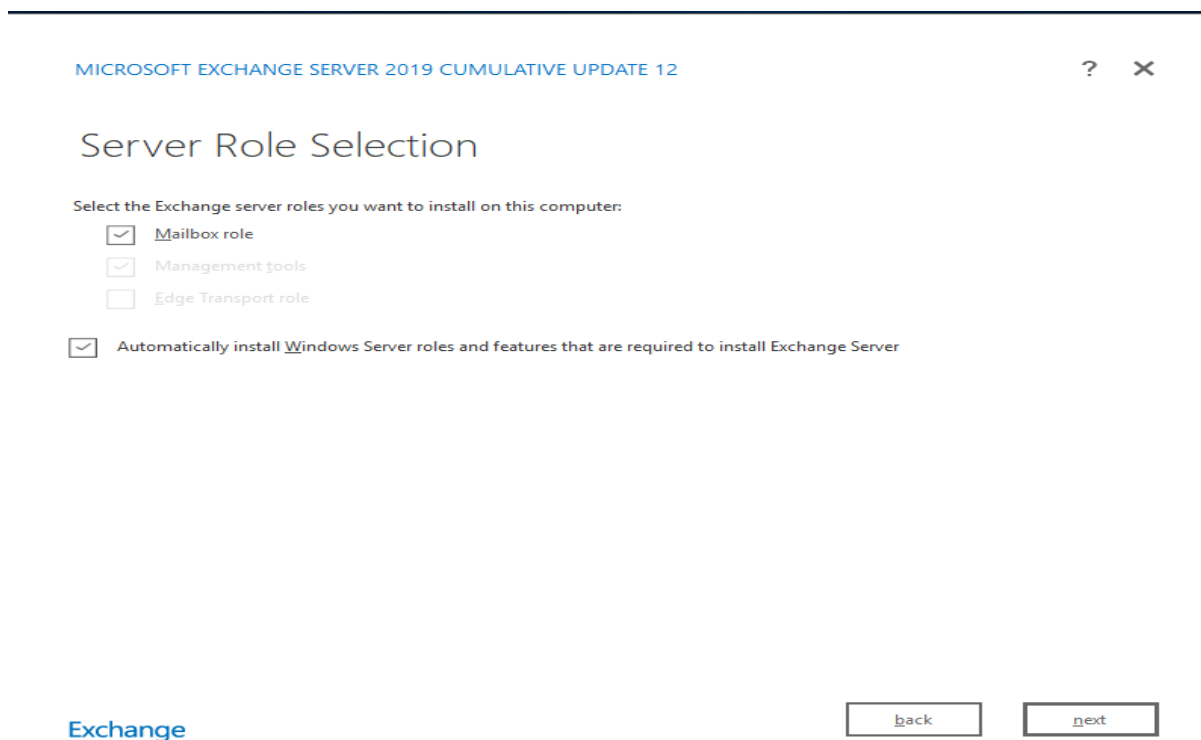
MICROSOFT EXCHANGE SERVER 2019 CUMULATIVE UPDATE 12

? ✕

Server Role Selection

Select the Exchange server roles you want to install on this computer:

Mailbox role

Management tools

Edge Transport role

Automatically install Windows Server roles and features that are required to install Exchange Server

Exchange

back

next